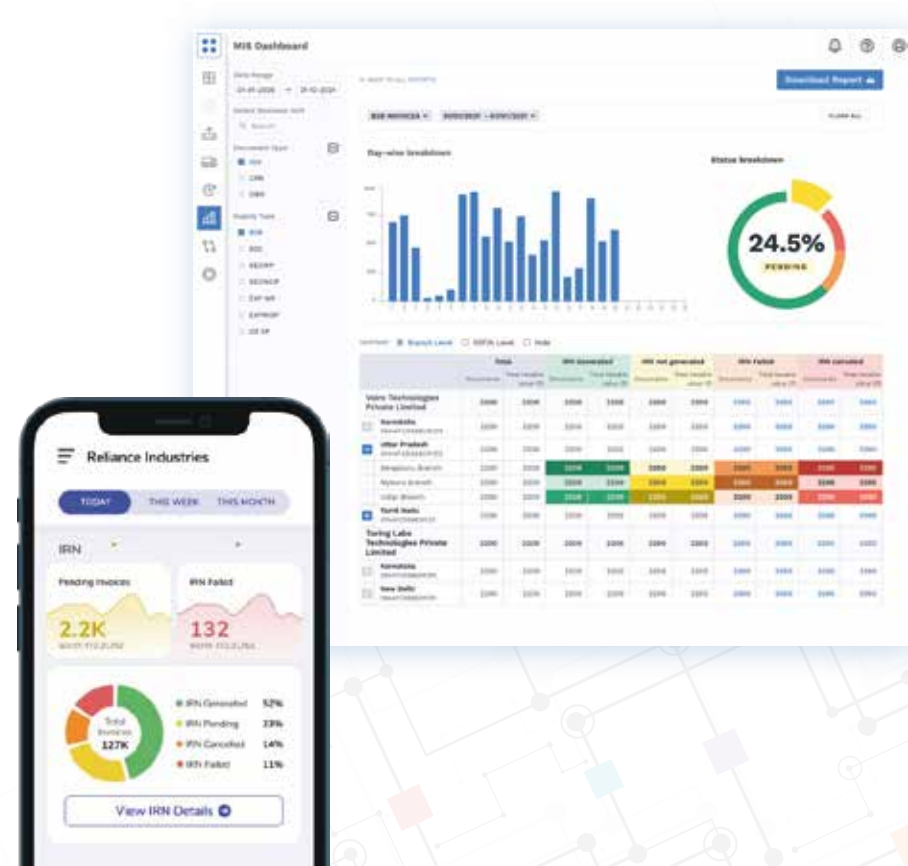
MIS Dashboard

Date Range
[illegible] - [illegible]

Select Business Unit
Search

Document Type
INV
CRN
DBN

Supply Type
B2B
B2C
SEZWP
SEZWOP
EXP WP
EXPWOP
DE XP

Download Report

B2B INVOICES
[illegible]
CLEAR ALL

Day-wise breakdown

Status breakdown

24.5%
PENDING

Branch Level
GSTIN Level
Hide

| | Total | | IRN Generated | | IRN not generated | | IRN Failed | | IRN cancelled | |
|---|---|---|---|---|---|---|---|---|---|---|
| Valro Technologies Private Limited | | | | | | | | | | |
| Karnataka | | | | | | | | | | |
| Uttar Pradesh | | | | | | | | | | |
| Bengaluru Branch | | | | | | | | | | |
| Mysore Branch | | | | | | | | | | |
| Udupi Branch | | | | | | | | | | |
| Tamil Nadu | | | | | | | | | | |
| Turing Labs Technologies Private Limited | | | | | | | | | | |
| Karnataka | | | | | | | | | | |
| New Delhi | | | | | | | | | | |

Reliance Industries

TODAY
THIS WEEK
THIS MONTH

IRN

Pending Invoices
2.2K
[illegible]

IRN Failed
132
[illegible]

Total Invoices
127K

IRN Generated 52%
IRN Pending 23%
IRN Cancelled 14%
IRN Failed 11%

View IRN Details